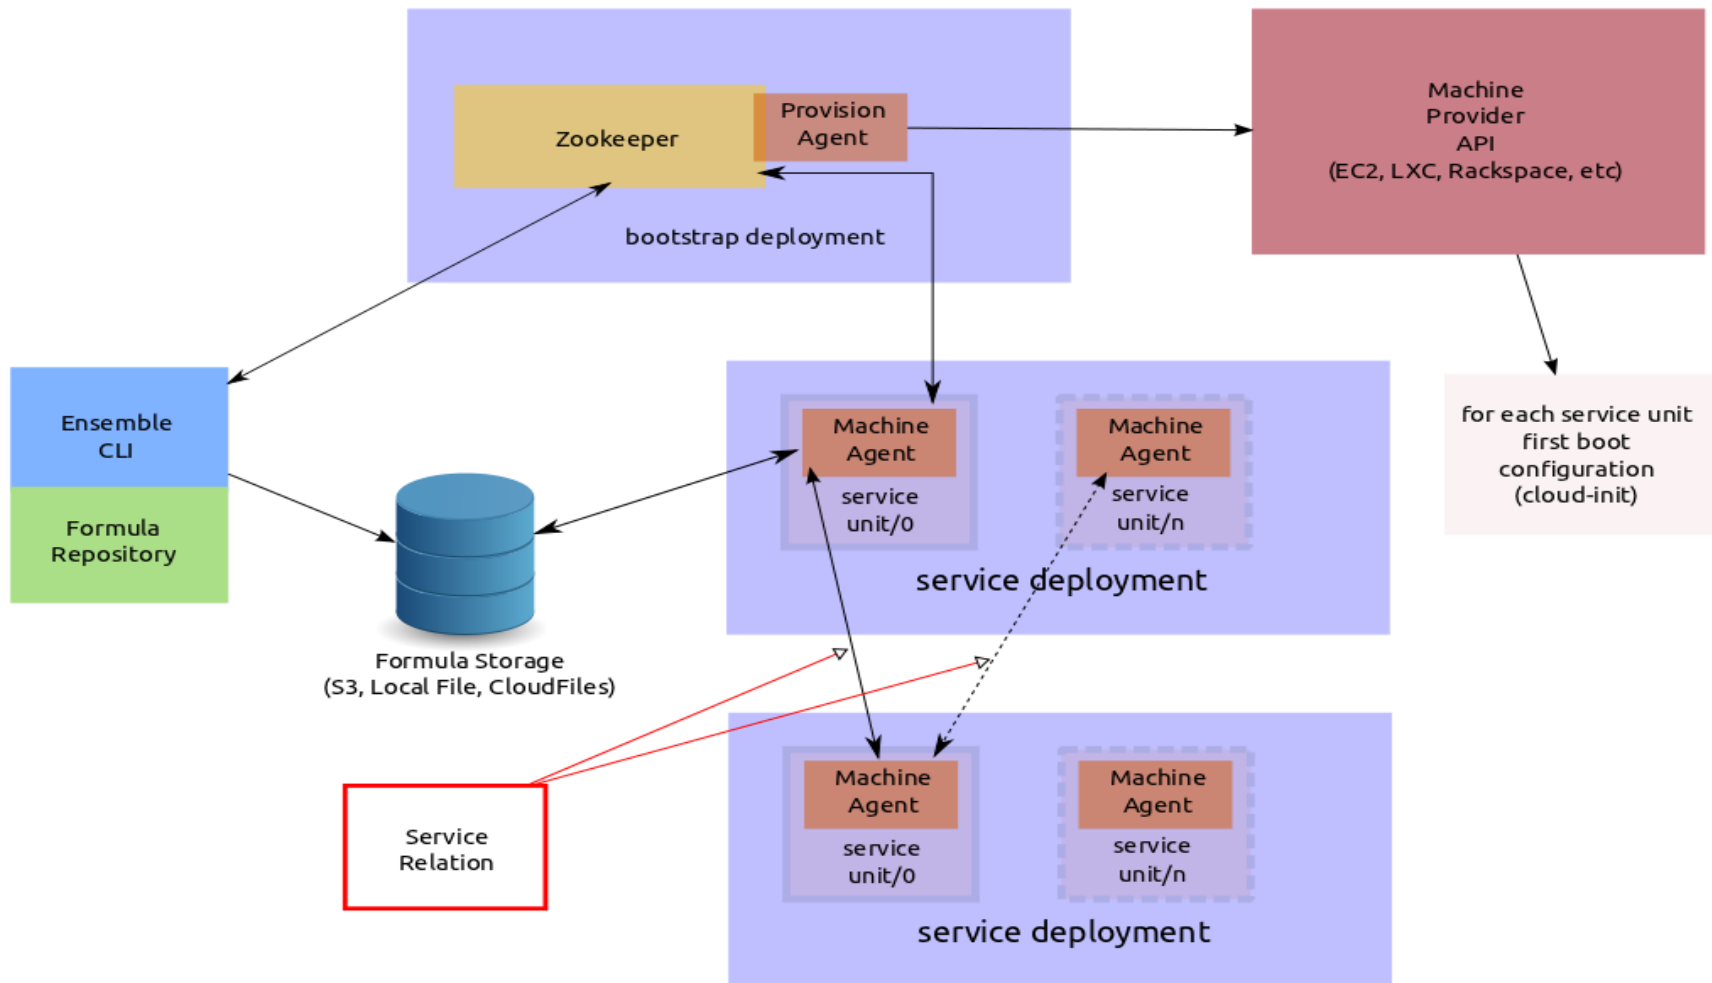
Zookeeper

Provision Agent

bootstrap deployment

Machine Provider API (EC2, LXC, Rackspace, etc)

Ensemble CLI

Formula Repository

Formula Storage (S3, Local File, CloudFiles)

Machine Agent

service unit/0

Machine Agent

service unit/n

service deployment

for each service unit first boot configuration (cloud-init)

Service Relation

Machine Agent

service unit/0

Machine Agent

service unit/n

service deployment